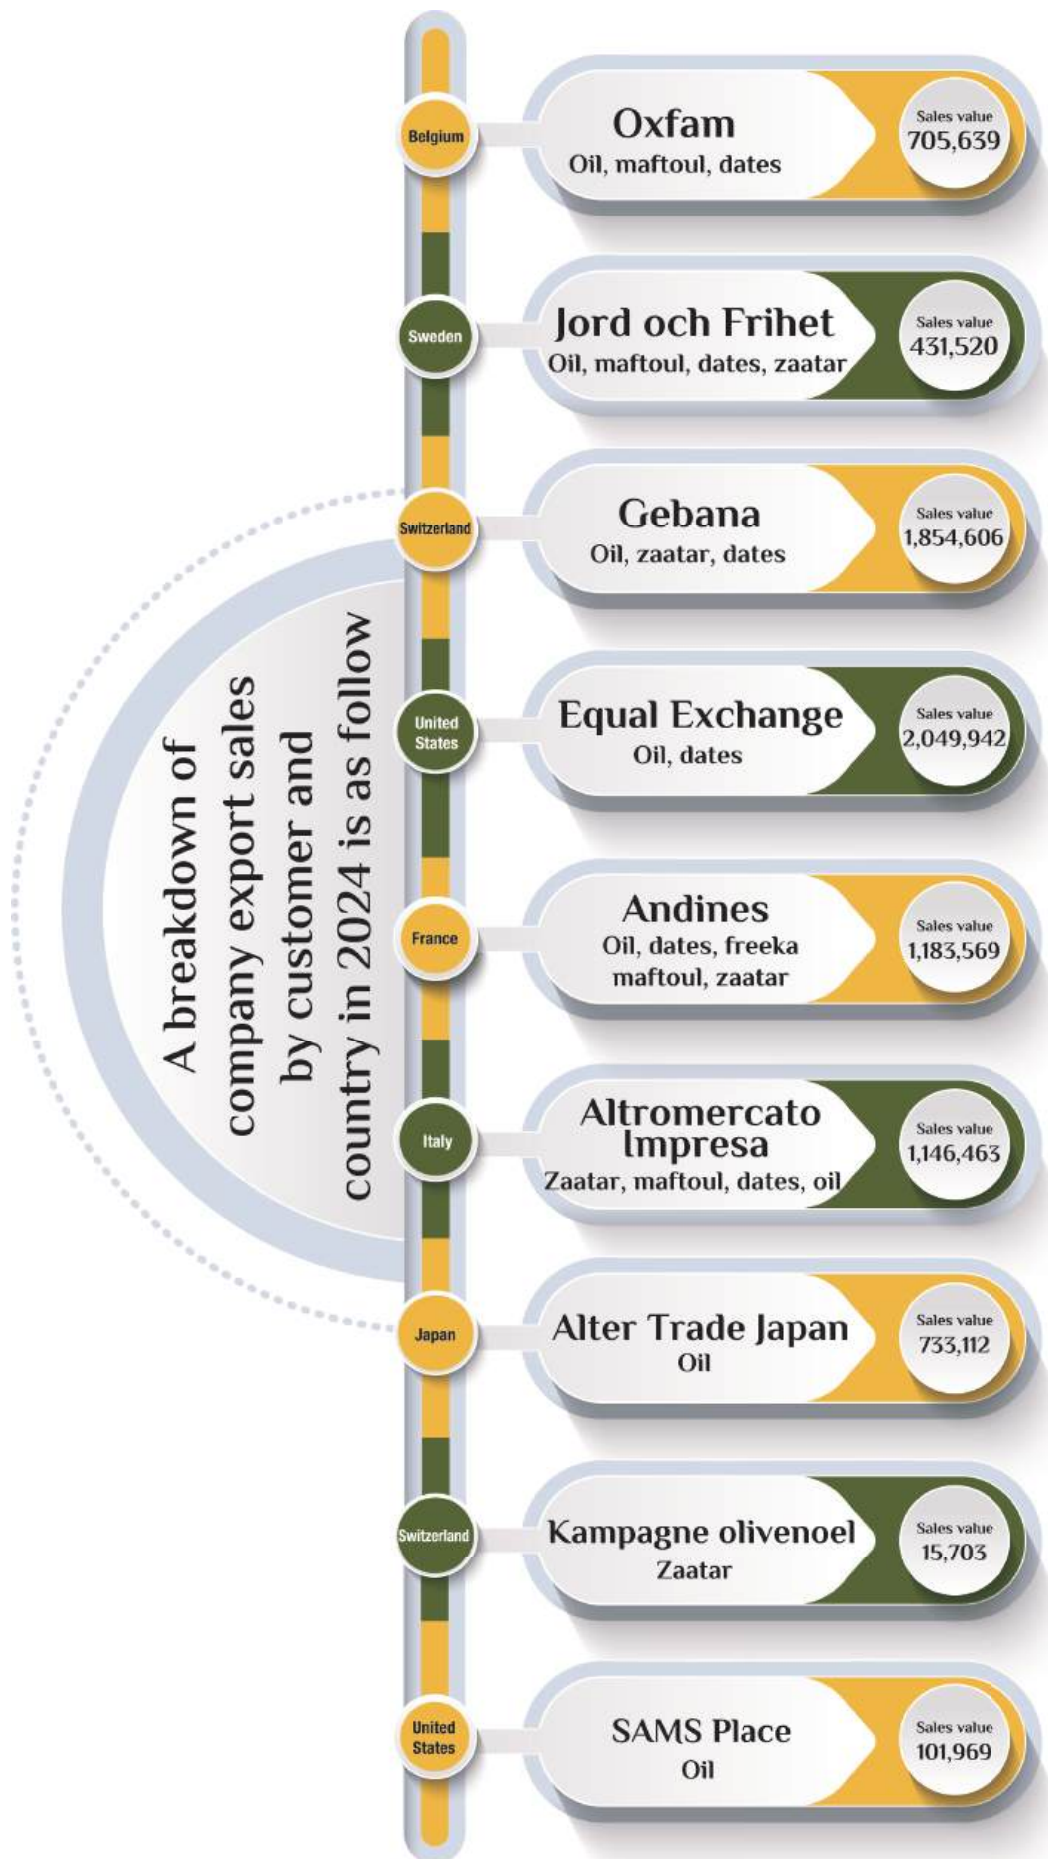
A breakdown of company export sales by customer and country in 2024 is as follow

Belgium
Oxfam
Oil, maftoul, dates
Sales value
705,639

Sweden
Jord och Frihet
Oil, maftoul, dates, zaatar
Sales value
431,520

Switzerland
Gebana
Oil, zaatar, dates
Sales value
1,854,606

United States
Equal Exchange
Oil, dates
Sales value
2,049,942

France
Andines
Oil, dates, freeka maftoul, zaatar
Sales value
1,183,569

Italy
Altromercato Impresa
Zaatar, maftoul, dates, oil
Sales value
1,146,463

Japan
Alter Trade Japan
Oil
Sales value
733,112

Switzerland
Kampagne olivenoel
Zaatar
Sales value
15,703

United States
SAMS Place
Oil
Sales value
101,969